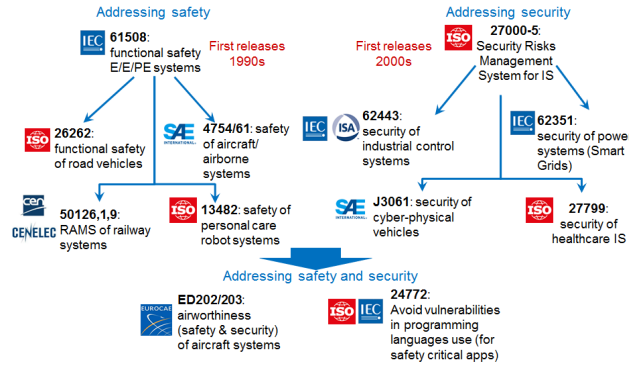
Addressing safety

IEC 61508: functional safety E/E/PE systems

First releases 1990s

ISO 26262: functional safety of road vehicles

SAE INTERNATIONAL 4754/61: safety of aircraft/ airborne systems

cen CENELEC 50126,1,9: RAMS of railway systems

ISO 13482: safety of personal care robot systems

Addressing security

ISO 27000-5: Security Risks Management System for IS

First releases 2000s

IEC ISA 62443: security of industrial control systems

IEC 62351: security of powe systems (Smart Grids)

SAE INTERNATIONAL J3061: security of cyber-physical vehicles

ISO 27799: security of healthcare IS

Addressing safety and security

EUROCAE ED202/203: airworthiness (safety & security) of aircraft systems

ISO IEC 24772: Avoid vulnerabilities in programming languages use (for safety critical apps)